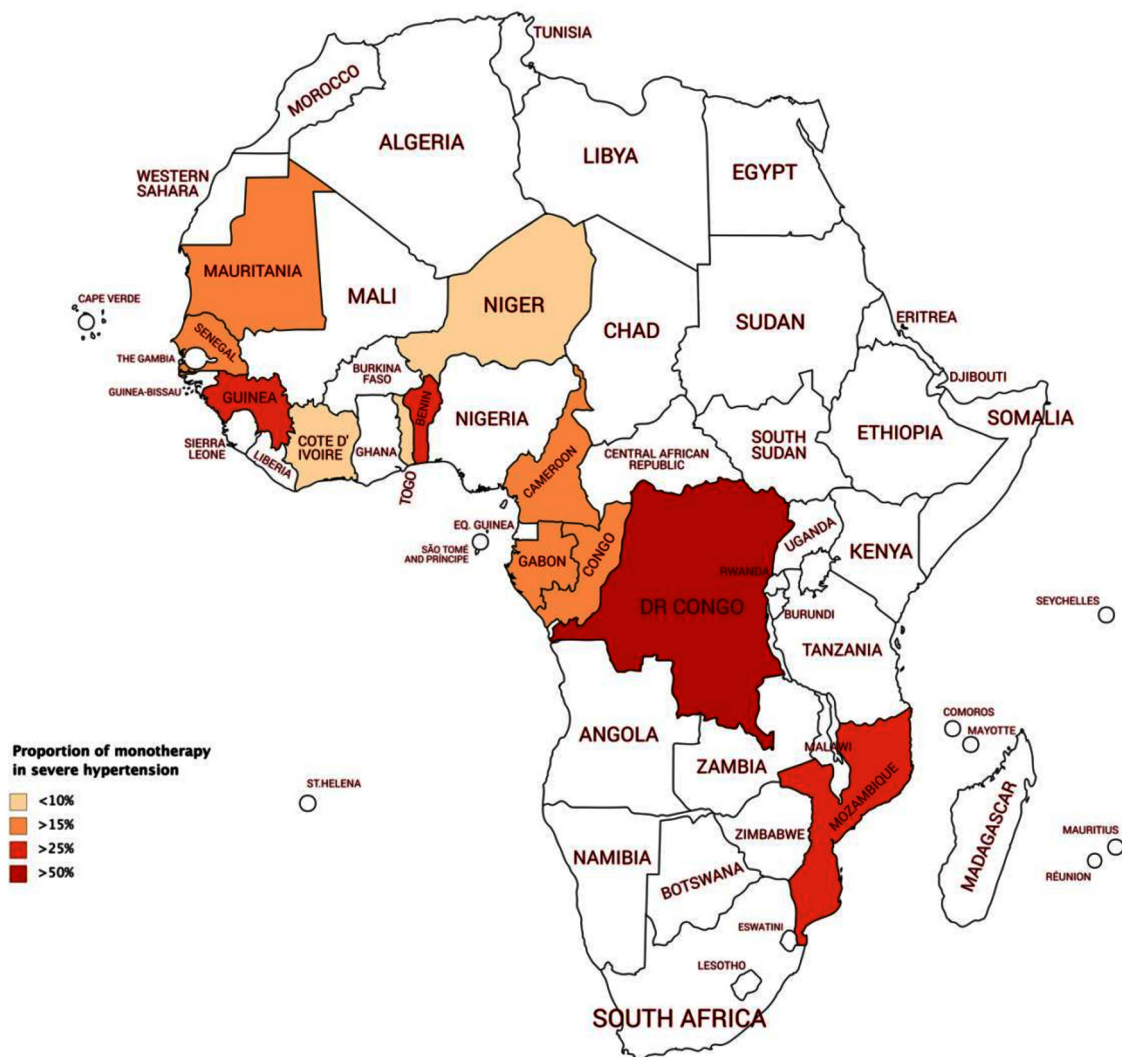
TUNISIA
MOROCCO
ALGERIA
LIBYA
EGYPT
WESTERN SAHARA
MAURITANIA
MALI
NIGER
CHAD
SUDAN
ERITREA
CAPE VERDE
SENEGAL
THE GAMBIA
GUINEA-BISSAU
GUINEA
BURKINA FASO
BENIN
NIGERIA
DJIBOUTI
SOMALIA
ETHIOPIA
SOUTH SUDAN
SIERRA LEONE
LIBERIA
COTE D' IVOIRE
GHANA
TOGO
CENTRAL AFRICAN REPUBLIC
CAMEROON
EQ. GUINEA
SÃO TOMÉ AND PRÍNCIPE
GABON
CONGO
DR CONGO
RWANDA
UGANDA
KENYA
BURUNDI
SEYCHELLES
TANZANIA
COMOROS
MAYOTTE
ANGOLA
ZAMBIA
MALAWI
MOZAMBIQUE
MADAGASCAR
Proportion of monotherapy in severe hypertension
<10%
>15%
>25%
>50%
ST.HELENA
ZIMBABWE
MAURITIUS
RÉUNION
NAMIBIA
BOTSWANA
ESWATINI
LESOTHO
SOUTH AFRICA